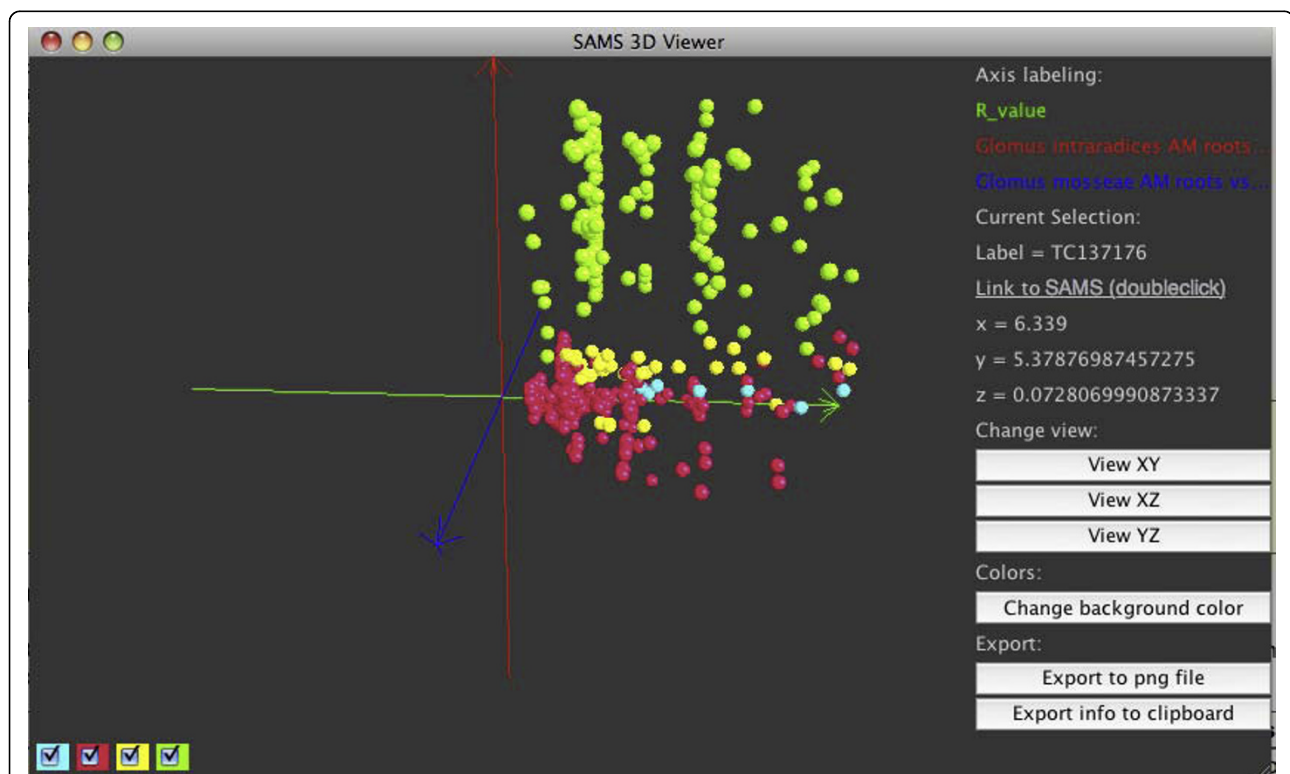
SAMS 3D Viewer

Axis labeling:

R_value

Glomus intraradices AM roots...

Glomus mosseae AM roots vs...

Current Selection:

Label = TC137176

Link to SAMS (doubleclick)

x = 6.339

y = 5.37876987457275

z = 0.0728069990873337

Change view:

View XY

View XZ

View YZ

Colors:

Change background color

Export:

Export to png file

Export info to clipboard